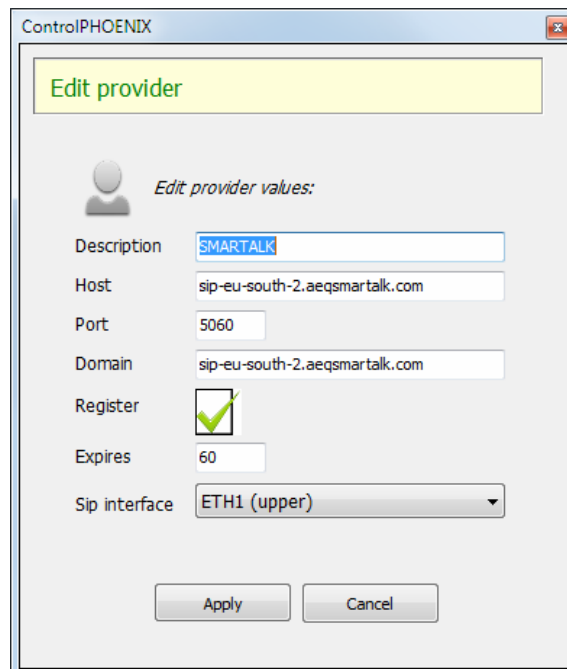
ControlPHOENIX

Edit provider

Edit provider values:

Description SMARTALK

Host sip-eu-south-2.aeqsmartalk.com

Port 5060

Domain sip-eu-south-2.aeqsmartalk.com

Register

Expires 60

Sip interface ETH1 (upper)

Apply Cancel